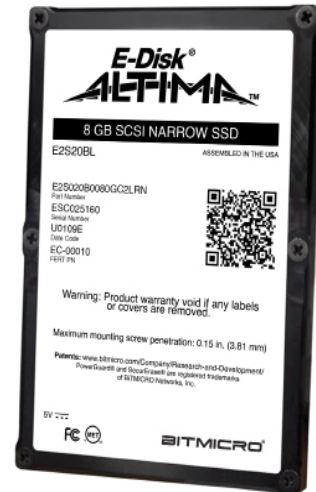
E-Disk®
ALTIMA™

8 GB SCSI NARROW SSD

E2S20BL

ASSEMBLED IN THE USA

E2S020B0080GC2LRN
Part Number

ESC025160
Serial Number

U0109E
Date Code

EC-00010
FERT PN

Warning: Product warranty void if any labels or covers are removed.

Maximum mounting screw penetration: 0.15 in. (3.81 mm)

Patents: www.bitmicro.com/Company/Research-and-Development/
PowerGuard® and SecurErase® are registered trademarks of BITMICRO Networks, Inc.

5V

FC MET

BITMICRO®